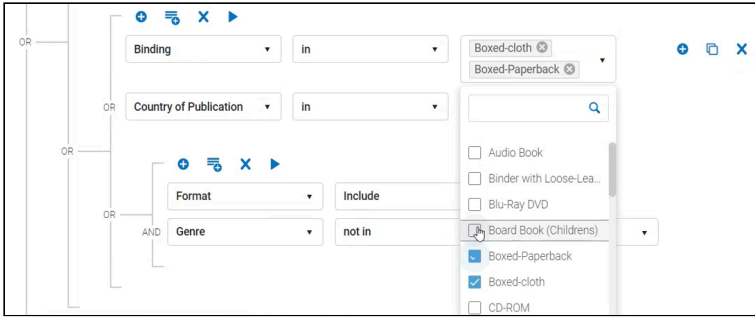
OR

Binding ▾ in ▾ Boxed-cloth ⊗ Boxed-Paperback ⊗ ▾

OR Country of Publication ▾ in ▾

OR

Format ▾ Include

OR

AND Genre ▾ not in ▾

Audio Book
Binder with Loose-Lea...
Blu-Ray DVD
Board Book (Childrens)
Boxed-Paperback
Boxed-cloth
CD-ROM